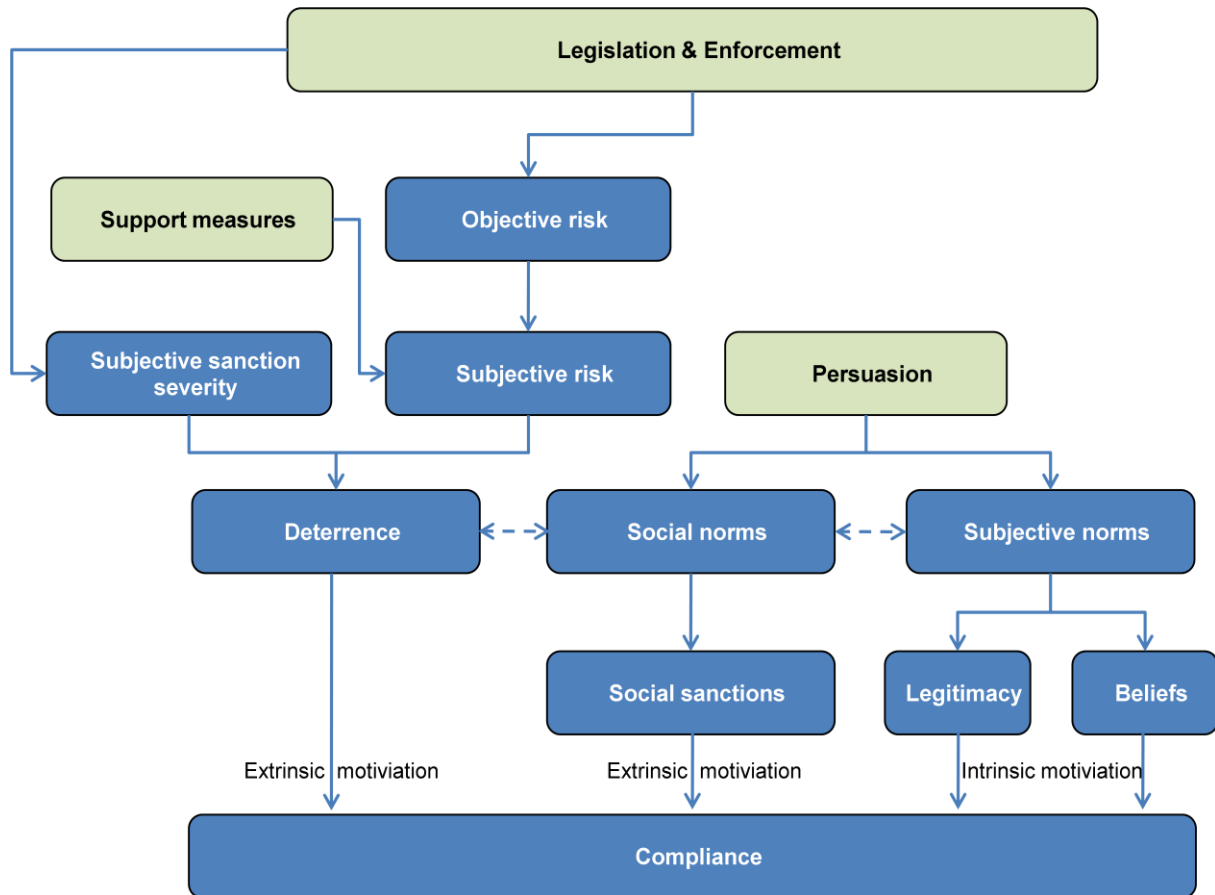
Legislation & Enforcement

Support measures

Objective risk

Subjective sanction severity

Subjective risk

Persuasion

Deterrence

Social norms

Subjective norms

Social sanctions

Legitimacy

Beliefs

Extrinsic motiviation

Extrinsic motiviation

Intrinsic motiviation

Compliance